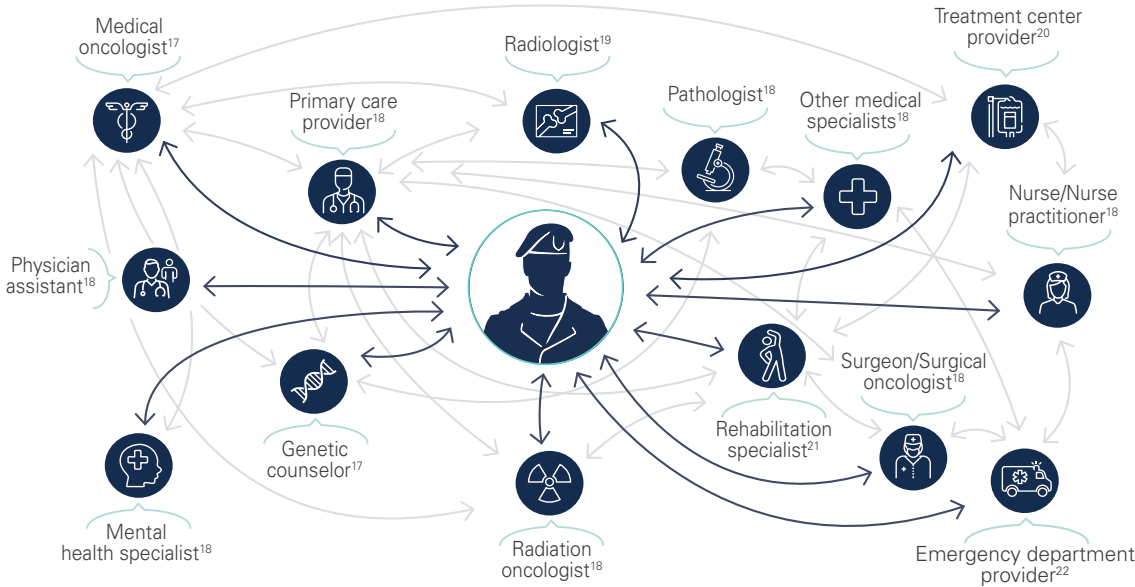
Medical oncologist$^{17}$

Radiologist$^{19}$

Treatment center provider$^{20}$

Primary care provider$^{18}$

Pathologist$^{18}$

Other medical specialists$^{18}$

Nurse/Nurse practitioner$^{18}$

Physician assistant$^{18}$

Surgeon/Surgical oncologist$^{18}$

Rehabilitation specialist$^{21}$

Genetic counselor$^{17}$

Mental health specialist$^{18}$

Radiation oncologist$^{18}$

Emergency department provider$^{22}$